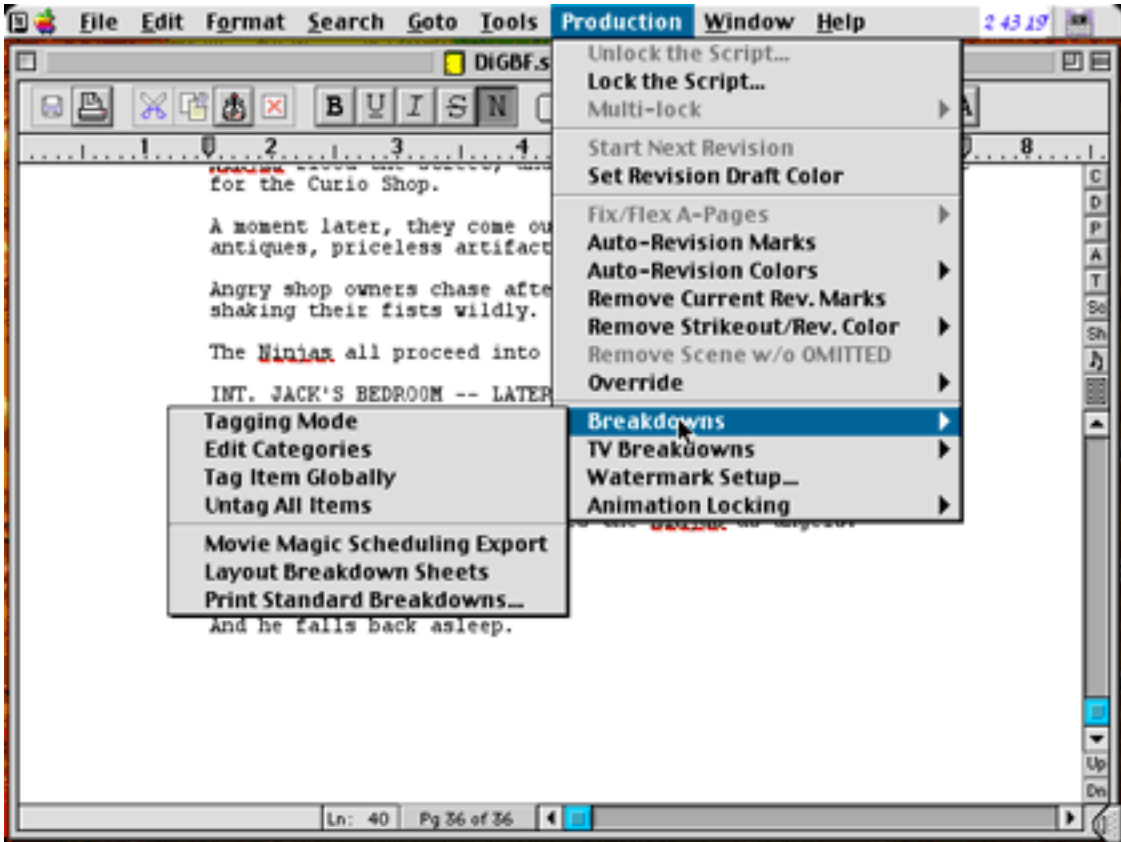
File Edit Format Search Goto Tools Production Window Help 2 43 19

DiGBF.s

B U I S N

A

1 2 3 4 8

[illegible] for the Curio Shop.

A moment later, they come ou antiques, priceless artifact

Angry shop owners chase afte shaking their fists wildly.

The Ninjas all proceed into

INT. JACK'S BEDROOM -- LATER

And he falls back asleep.

Unlock the Script...
Lock the Script...
Multi-lock
Start Next Revision
Set Revision Draft Color
Fix/Flex A-Pages
Auto-Revision Marks
Auto-Revision Colors
Remove Current Rev. Marks
Remove Strikeout/Rev. Color
Remove Scene w/o OMITTED
Override
Breakdowns
TV Breakdowns
Watermark Setup...
Animation Locking

Tagging Mode
Edit Categories
Tag Item Globally
Untag All Items
Movie Magic Scheduling Export
Layout Breakdown Sheets
Print Standard Breakdowns...

C
D
P
A
T
Sc
Sh
Up
Dn

Ln: 40 Pg 36 of 36